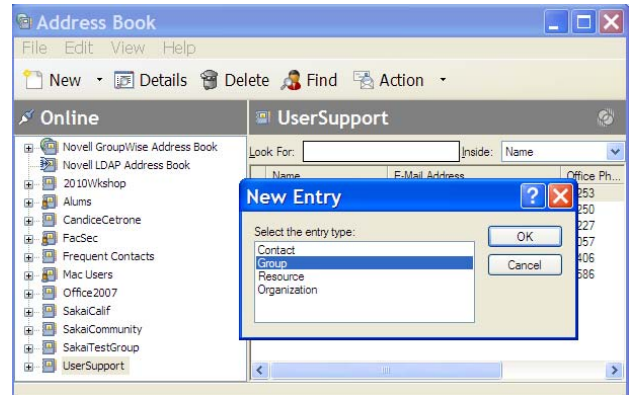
Address Book

File Edit View Help

New Details Delete Find Action

Online

Novell GroupWise Address Book
Novell LDAP Address Book
2010Wkshop
Alums
CandiceCetrone
FacSec
Frequent Contacts
Mac Users
Office2007
SakaiCalif
SakaiCommunity
SakaiTestGroup
UserSupport

UserSupport

Look For: Inside: Name

Name E-Mail Address Office Ph...

253
250
227
057
406
586

New Entry

Select the entry type:
Contact
Group
Resource
Organization

OK
Cancel